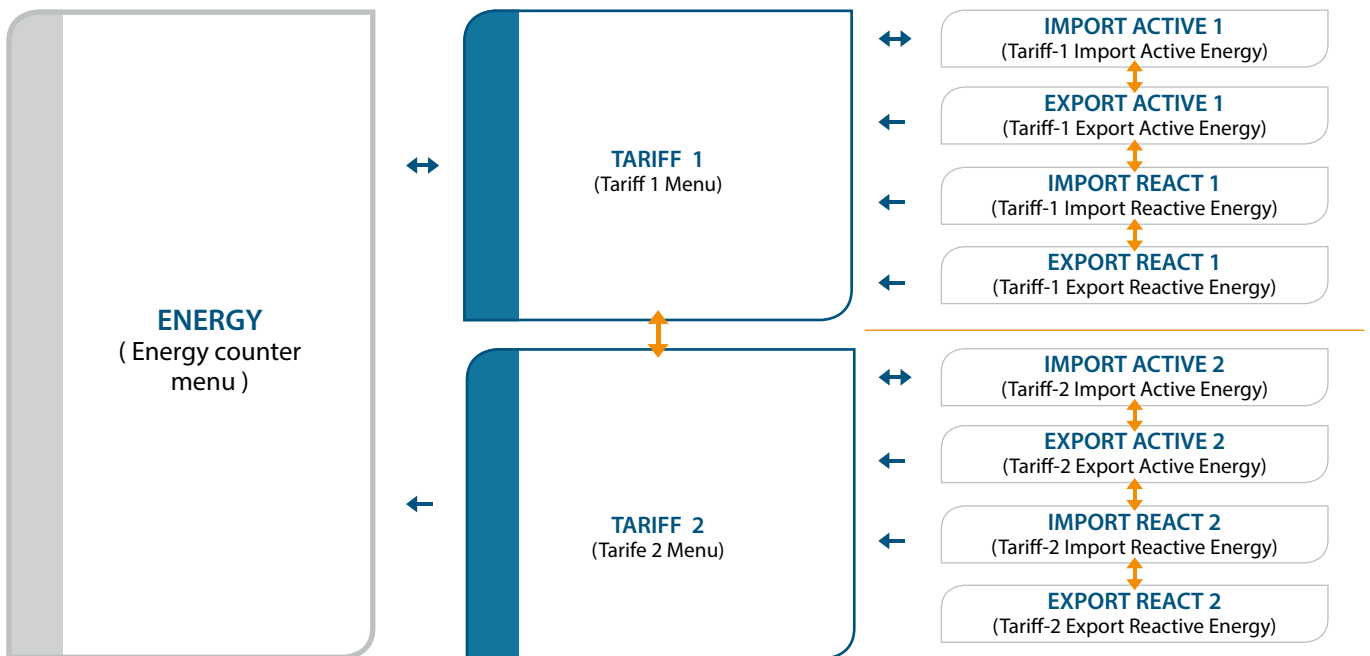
ENERGY
( Energy counter menu )

TARIFF 1
(Tariff 1 Menu)

TARIFF 2
(Tarife 2 Menu)

IMPORT ACTIVE 1
(Tariff-1 Import Active Energy)

EXPORT ACTIVE 1
(Tariff-1 Export Active Energy)

IMPORT REACT 1
(Tariff-1 Import Reactive Energy)

EXPORT REACT 1
(Tariff-1 Export Reactive Energy)

IMPORT ACTIVE 2
(Tariff-2 Import Active Energy)

EXPORT ACTIVE 2
(Tariff-2 Export Active Energy)

IMPORT REACT 2
(Tariff-2 Import Reactive Energy)

EXPORT REACT 2
(Tariff-2 Export Reactive Energy)